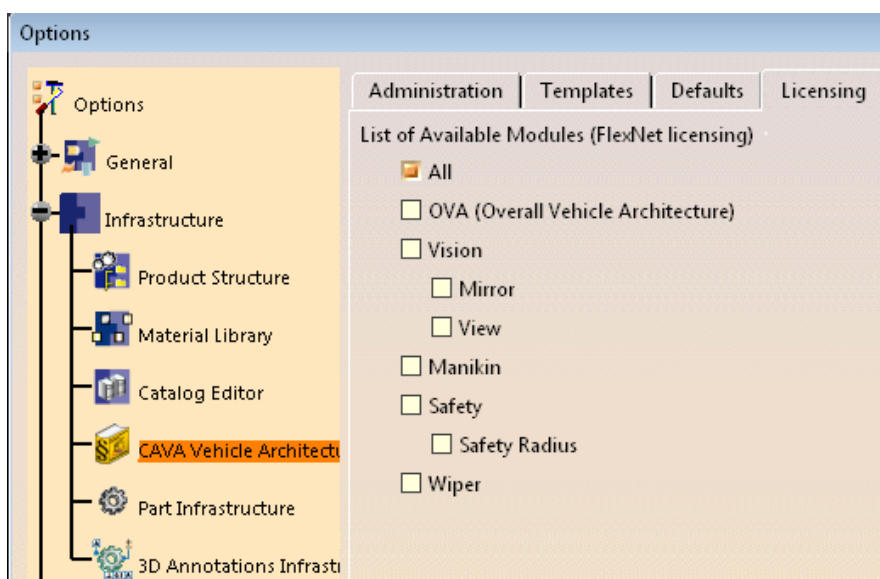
Options

Options
General
Infrastructure
Product Structure
Material Library
Catalog Editor
CAVA Vehicle Architectu
Part Infrastructure
3D Annotations Infrastı

Administration | Templates | Defaults | Licensing

List of Available Modules (FlexNet licensing)
All
OVA (Overall Vehicle Architecture)
Vision
Mirror
View
Manikin
Safety
Safety Radius
Wiper